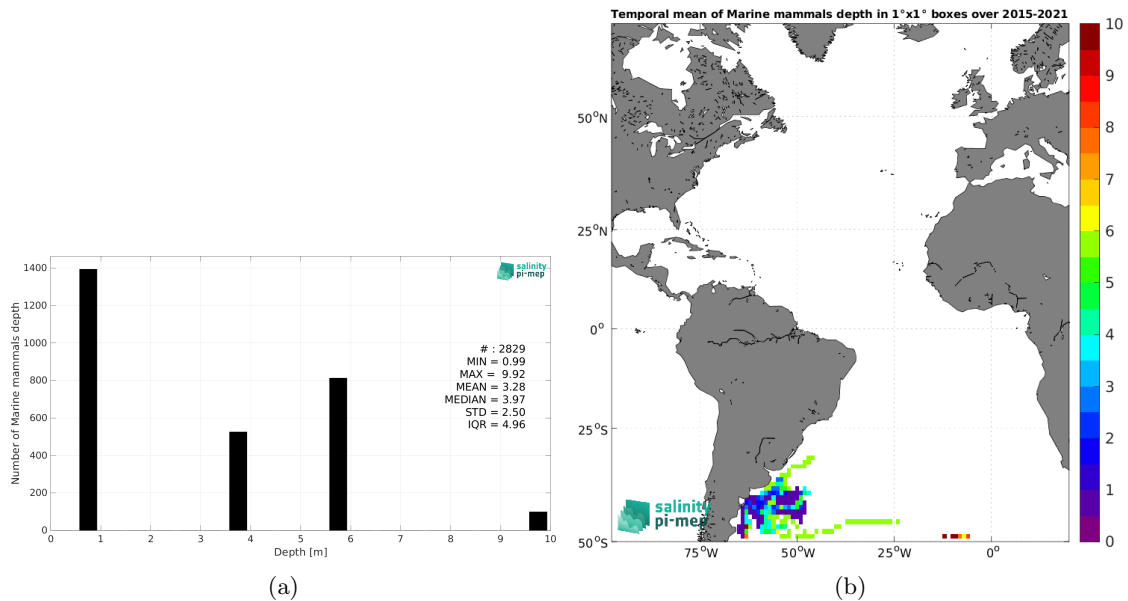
salinity pi-mep

1400
1200
1000
800
600
400
200
0

Number of Marine mammals depth

# : 2829
MIN = 0.99
MAX = 9.92
MEAN = 3.28
MEDIAN = 3.97
STD = 2.50
IQR = 4.96

0 1 2 3 4 5 6 7 8 9 10
Depth [m]

(a)

Temporal mean of Marine mammals depth in 1°x1° boxes over 2015-2021

$50^{o}$N
$25^{o}$N
$0^{o}$
$25^{o}$S
$50^{o}$S
$75^{o}$W $50^{o}$W $25^{o}$W $0^{o}$

salinity pi-mep

10
9
8
7
6
5
4
3
2
1
0

(b)